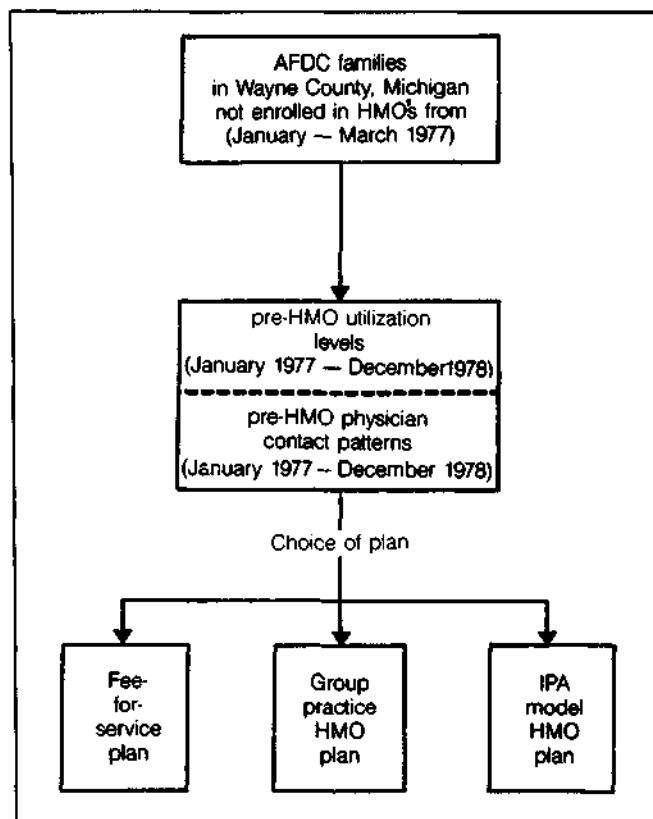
AFDC families in Wayne County, Michigan not enrolled in HMO's from (January — March 1977)

pre-HMO utilization levels (January 1977 — December1978)

pre-HMO physician contact patterns (January 1977 — December 1978)

Choice of plan

Fee-for-service plan

Group practice HMO plan

IPA model HMO plan